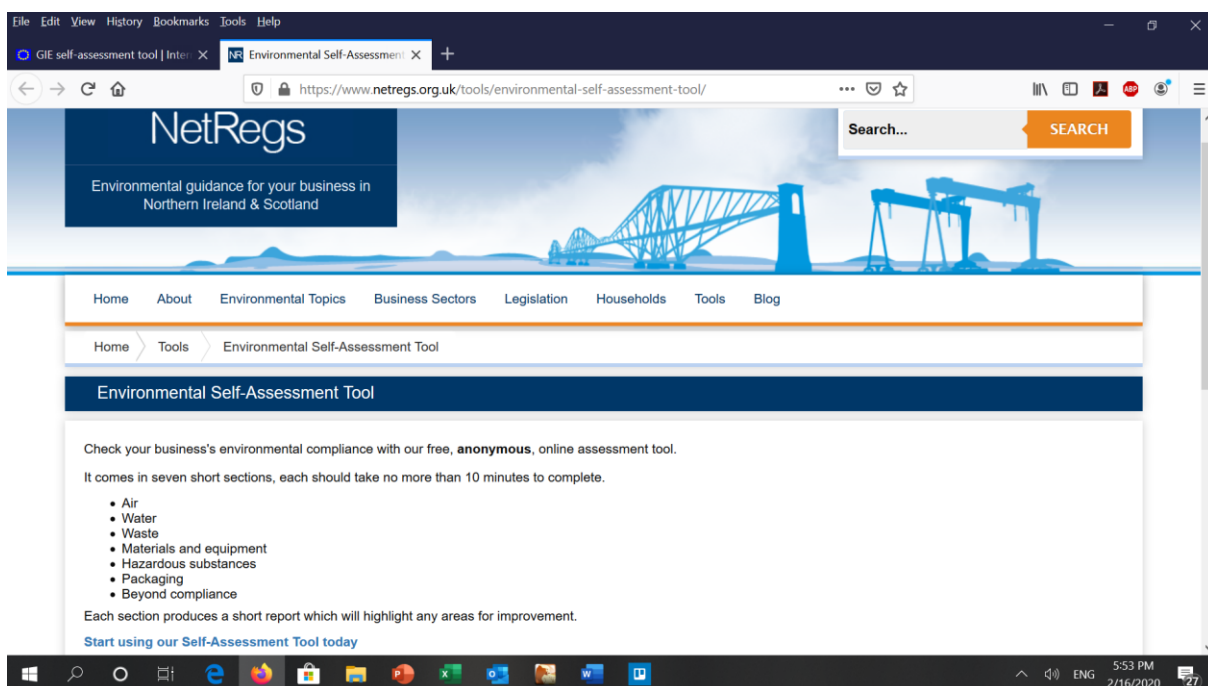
File Edit View History Bookmarks Tools Help

GIE self-assessment tool | Inter ×
NR Environmental Self-Assessment ×
+

https://www.netregs.org.uk/tools/environmental-self-assessment-tool/

ABP

NetRegs

Environmental guidance for your business in Northern Ireland & Scotland

Search...
SEARCH

Home About Environmental Topics Business Sectors Legislation Households Tools Blog

Home Tools Environmental Self-Assessment Tool

Environmental Self-Assessment Tool

Check your business's environmental compliance with our free, **anonymous**, online assessment tool.

It comes in seven short sections, each should take no more than 10 minutes to complete.

- Air
- Water
- Waste
- Materials and equipment
- Hazardous substances
- Packaging
- Beyond compliance

Each section produces a short report which will highlight any areas for improvement.

Start using our Self-Assessment Tool today

ENG 5:53 PM 2/16/2020 27